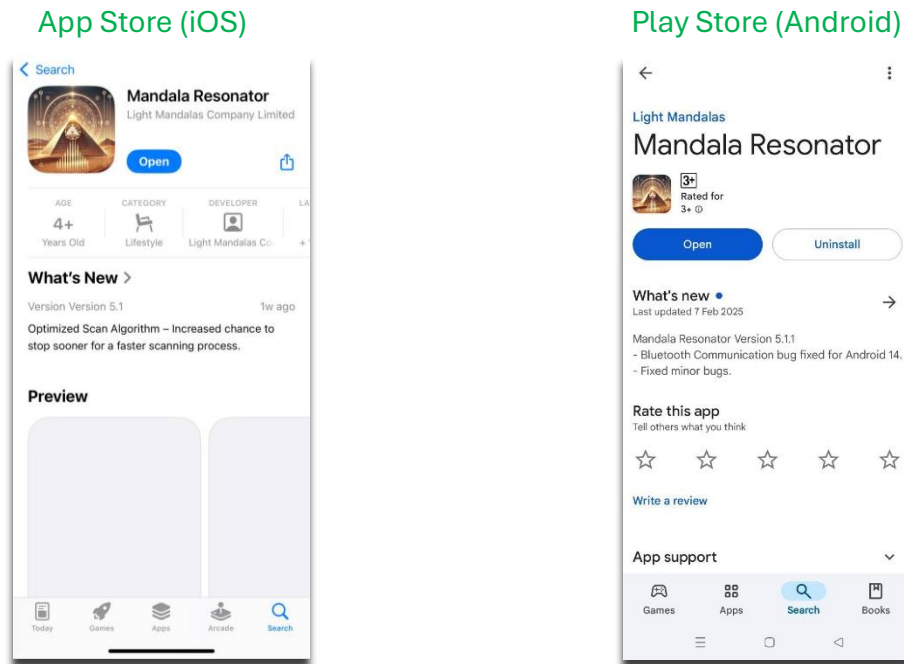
App Store (iOS)

Search

Mandala Resonator
Light Mandalas Company Limited

Open

AGE
4+
Years Old

CATEGORY
Lifestyle

DEVELOPER
Light Mandalas Co

LA
+

What's New >

Version Version 5.1
1w ago

Optimized Scan Algorithm – Increased chance to stop sooner for a faster scanning process.

Preview

Today Games Apps Arcade Search

Play Store (Android)

Light Mandalas
Mandala Resonator

3+
Rated for 3+

Open
Uninstall

What's new •
Last updated 7 Feb 2025

Mandala Resonator Version 5.1.1
- Bluetooth Communication bug fixed for Android 14.
- Fixed minor bugs.

Rate this app
Tell others what you think

Write a review

App support

Games Apps Search Books